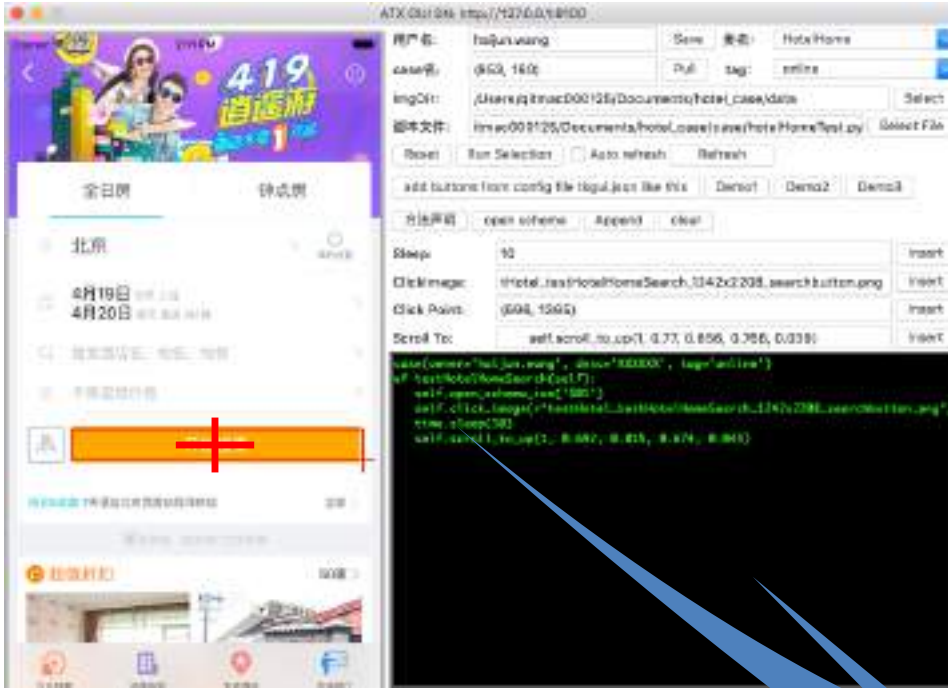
ATX GUI Gfx http://127.0.0.1:8100

419
逍遥游

全日房
钟点房
北京
4月19日
4月20日

Flash

用户名: haijun.wang
Save
类名: HotelHome
case名: (653, 160)
Pull
tag: online
imgDir: /Users/qitmac000126/Documents/hotel_case/data
Select
脚本文件: itmac000126/Documents/hotel_case/case/HotelHomeTest.py
Select File
Reset
Run Selection
Auto refresh
Refresh
add buttons from config file tagui.json like this
Demo1
Demo2
Demo3
方法声明
open scheme
Append
clear
Sleep: 10
Insert
ClickImage: tHotel_testHotelHomeSearch_1242x2208_searchbutton.png
Insert
Click Point: (698, 1365)
Insert
Scroll To: self.scroll_to_up(1, 0.77, 0.656, 0.766, 0.039)
Insert

case(owner="haijun.wang", desc="XXXXX", tag="online")
def testHotelHomeSearch(self):
    self.open_scheme_ios("585")
    self.click_image(r"testHotel_testHotelHomeSearch_1242x2208_searchbutton.png")
    time.sleep(10)
    self.scroll_to_up(1, 0.692, 0.815, 0.674, 0.043)